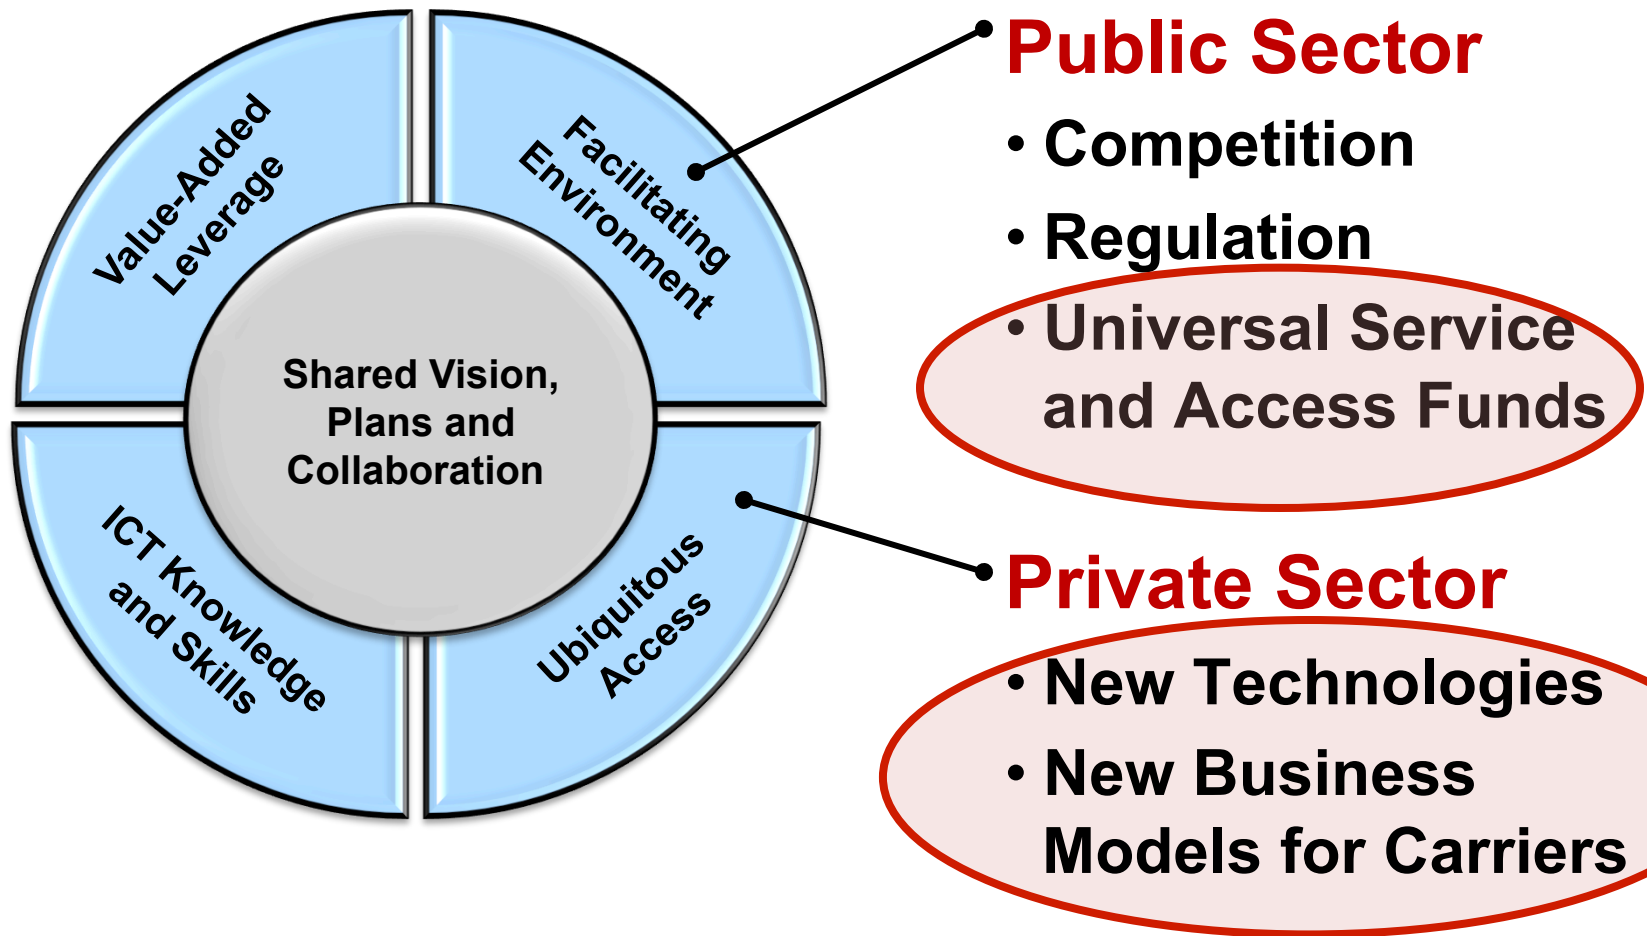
Value-Added Leverage

Facilitating Environment

Shared Vision, Plans and Collaboration

ICT Knowledge and Skills

Ubiquitous Access

Public Sector

• Competition

• Regulation

• Universal Service and Access Funds

Private Sector

• New Technologies

• New Business Models for Carriers